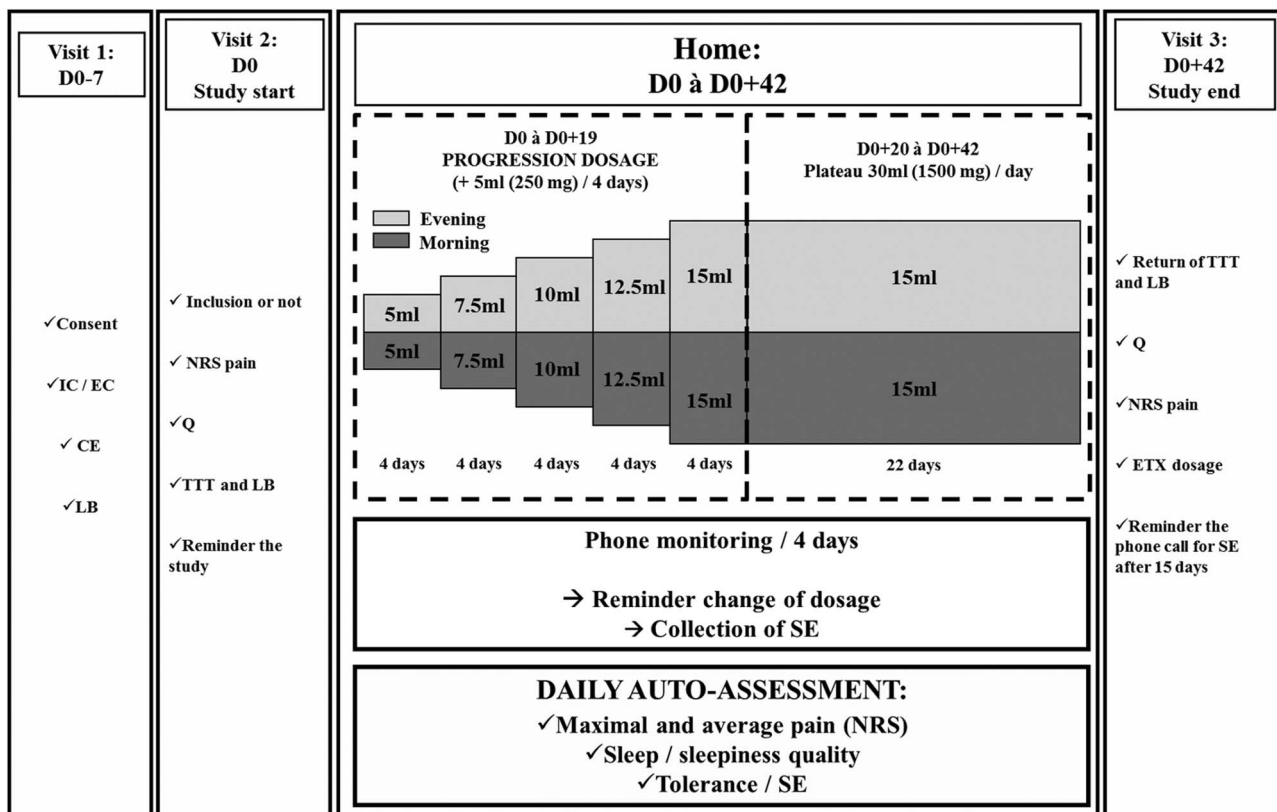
Visit 1:
D0-7

✓Consent

✓IC / EC

✓ CE

✓LB

Visit 2:
D0
Study start

✓ Inclusion or not

✓ NRS pain

✓Q

✓TTT and LB

✓Reminder the study

Home:
D0 à D0+42

D0 à D0+19
PROGRESSION DOSAGE
(+ 5ml (250 mg) / 4 days)

Evening
Morning

| 5ml | 7.5ml | 10ml | 12.5ml | 15ml |
|---|---|---|---|---|
| 5ml | 7.5ml | 10ml | 12.5ml | 15ml |
| 4 days | 4 days | 4 days | 4 days | 4 days |

D0+20 à D0+42
Plateau 30ml (1500 mg) / day

15ml

15ml

22 days

Phone monitoring / 4 days

→ Reminder change of dosage
→ Collection of SE

DAILY AUTO-ASSESSMENT:
✓Maximal and average pain (NRS)
✓Sleep / sleepiness quality
✓Tolerance / SE

Visit 3:
D0+42
Study end

✓ Return of TTT and LB

✓ Q

✓NRS pain

✓ ETX dosage

✓Reminder the phone call for SE after 15 days